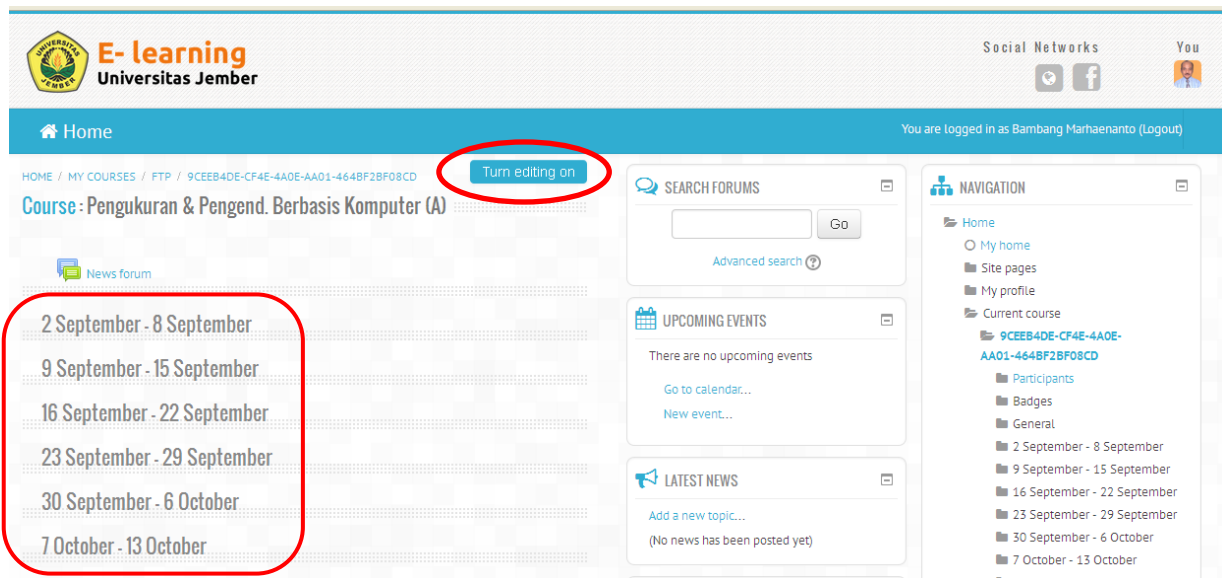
UNIVERSITAS JEMBER

E- learning
Universitas Jember

Social Networks

You

Home

You are logged in as Bambang Marhaenanto (Logout)

HOME / MY COURSES / FTP / 9CEEB4DE-CF4E-4A0E-AA01-464BF2BF08CD

Turn editing on

Course : Pengukuran & Pengend. Berbasis Komputer (A)

News forum

2 September - 8 September

9 September - 15 September

16 September - 22 September

23 September - 29 September

30 September - 6 October

7 October - 13 October

SEARCH FORUMS

Go

Advanced search

UPCOMING EVENTS

There are no upcoming events

Go to calendar...

New event...

LATEST NEWS

Add a new topic...

(No news has been posted yet)

NAVIGATION

Home

My home

Site pages

My profile

Current course

9CEEB4DE-CF4E-4A0E-AA01-464BF2BF08CD

Participants

Badges

General

2 September - 8 September

9 September - 15 September

16 September - 22 September

23 September - 29 September

30 September - 6 October

7 October - 13 October